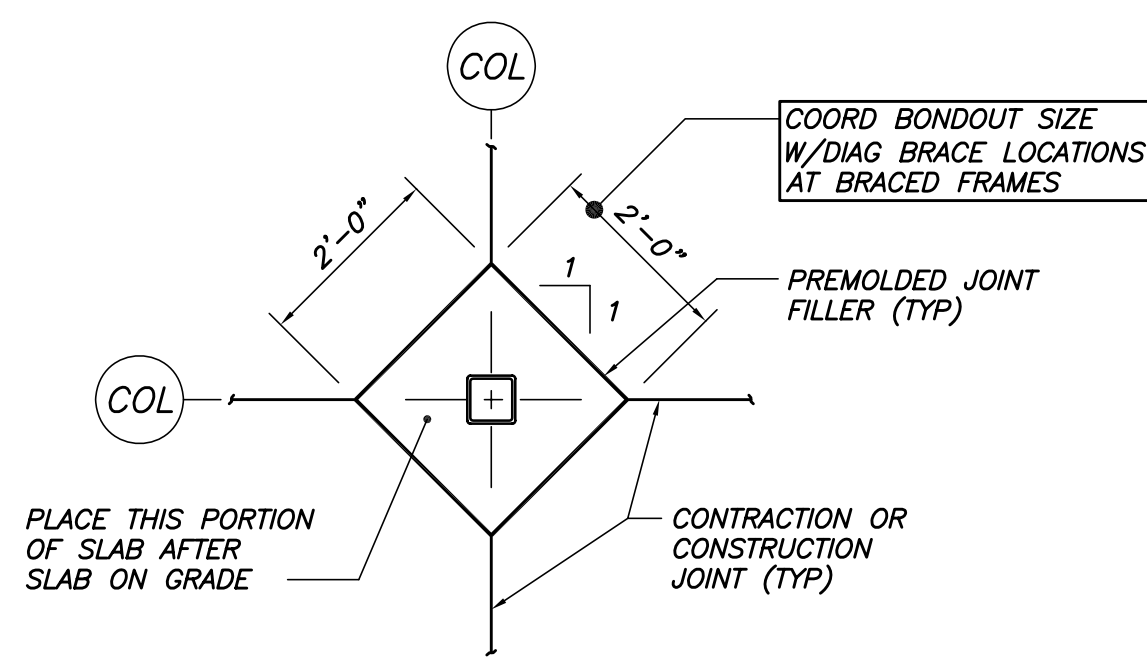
COL

COORD BONDOUT SIZE
W/DIAG BRACE LOCATIONS
AT BRACED FRAMES

2'–0"

2'–0"

1

1

PREMOLDED JOINT
FILLER (TYP)

COL

PLACE THIS PORTION
OF SLAB AFTER
SLAB ON GRADE

CONTRACTION OR
CONSTRUCTION
JOINT (TYP)